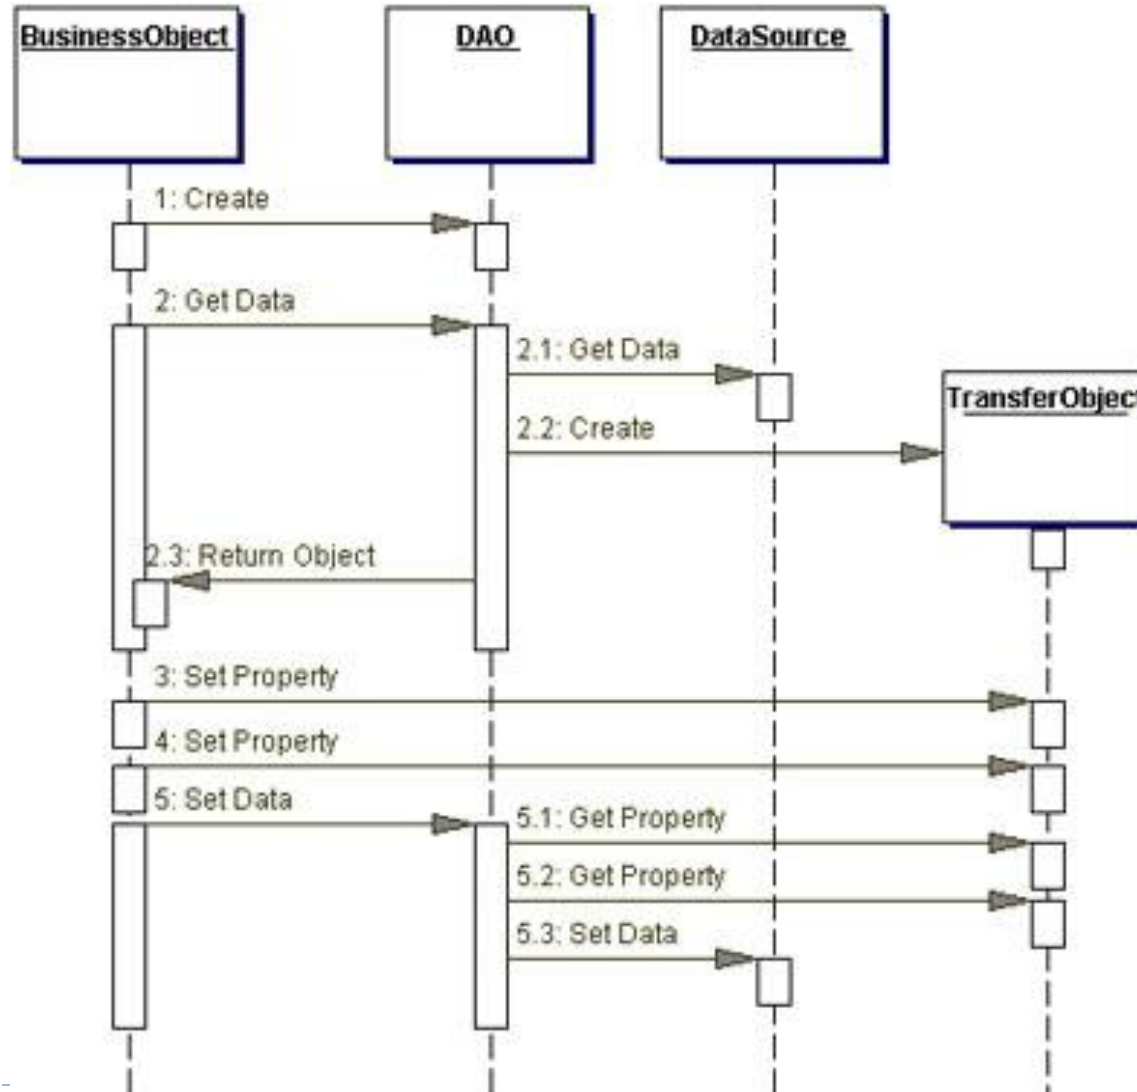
BusinessObject

DAO

DataSource

1: Create

2: Get Data

2.1: Get Data

TransferObject

2.2: Create

2.3: Return Object

3: Set Property

4: Set Property

5: Set Data

5.1: Get Property

5.2: Get Property

5.3: Set Data